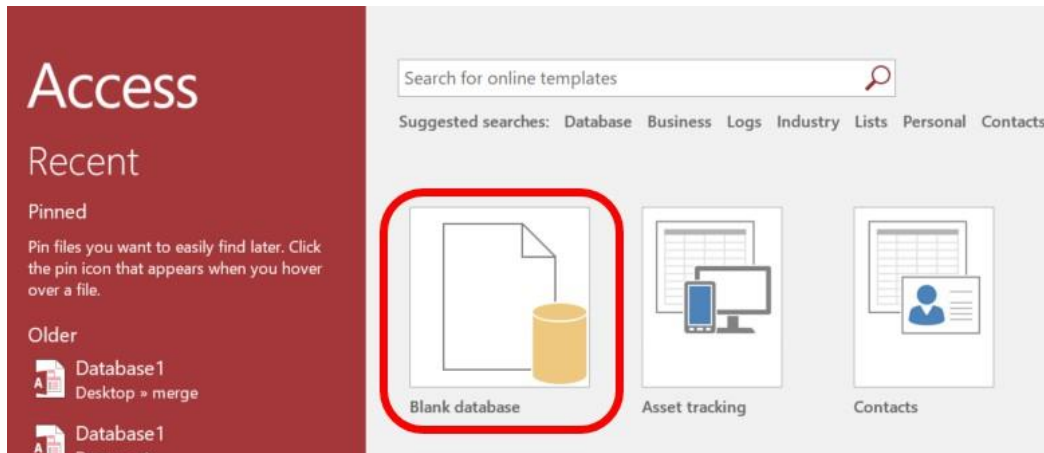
Access

Recent

Pinned

Pin files you want to easily find later. Click the pin icon that appears when you hover over a file.

Older

Database1
Desktop » merge

Database1
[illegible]

Search for online templates

Suggested searches: Database Business Logs Industry Lists Personal Contacts

Blank database

Asset tracking

Contacts